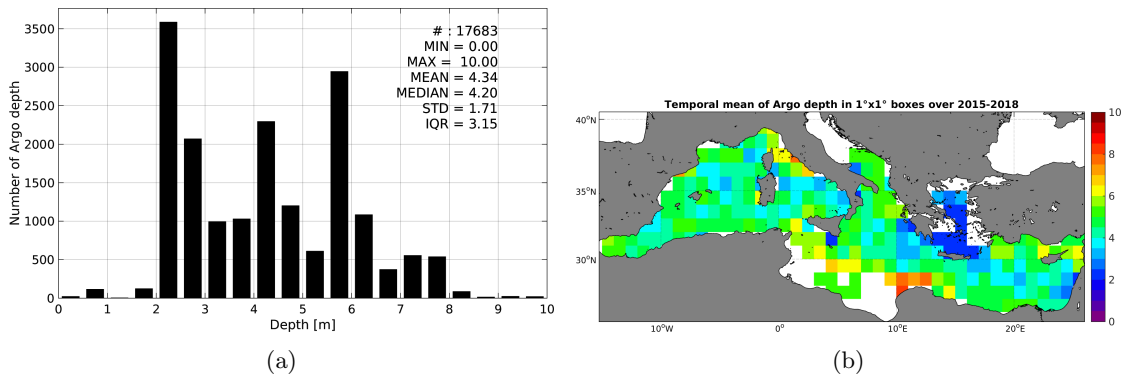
# : 17683
MIN = 0.00
MAX = 10.00
MEAN = 4.34
MEDIAN = 4.20
STD = 1.71
IQR = 3.15

Number of Argo depth

3500
3000
2500
2000
1500
1000
500
0

0 1 2 3 4 5 6 7 8 9 10

Depth [m]

(a)

Temporal mean of Argo depth in 1°x1° boxes over 2015-2018

40°N
35°N
30°N

10°W 0° 10°E 20°E

10
8
6
4
2
0

(b)